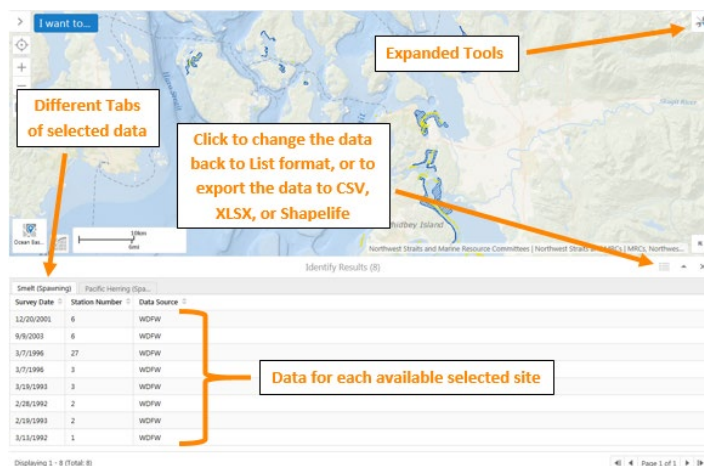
I want to...

Expanded Tools

Different Tabs of selected data

Click to change the data back to List format, or to export the data to CSV, XLSX, or Shapelife

Whidbey Island

Ocean Bas...

10km
6mi

Northwest Straits and Marine Resource Committees | Northwest Straits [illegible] MRCs | MRCs, Northwes...

Identify Results (8)

Smelt (Spawning) | Pacific Herring (Spa...

| Survey Date | Station Number | Data Source |
|---|---|---|
| 12/20/2001 | 6 | WDFW |
| 9/9/2003 | 6 | WDFW |
| 3/7/1996 | 27 | WDFW |
| 3/7/1996 | 3 | WDFW |
| 3/19/1993 | 3 | WDFW |
| 2/28/1992 | 2 | WDFW |
| 2/19/1993 | 2 | WDFW |
| 3/13/1992 | 1 | WDFW |

Data for each available selected site

Displaying 1 - 8 (Total: 8)

Page 1 of 1